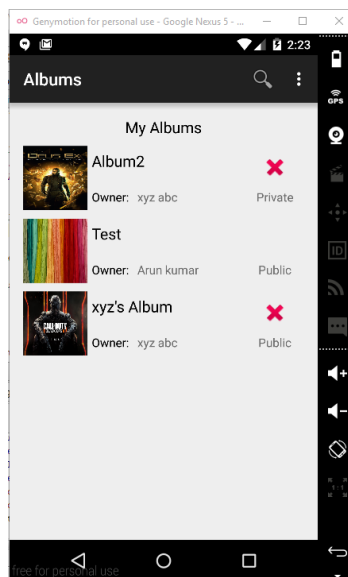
Genymotion for personal use - Google Nexus 5 - ...

2:23

Albums

My Albums

Album2

Owner: xyz abc

Private

Test

Owner: Arun kumar

Public

xyz's Album

Owner: xyz abc

Public

GPS

ID

free for personal use